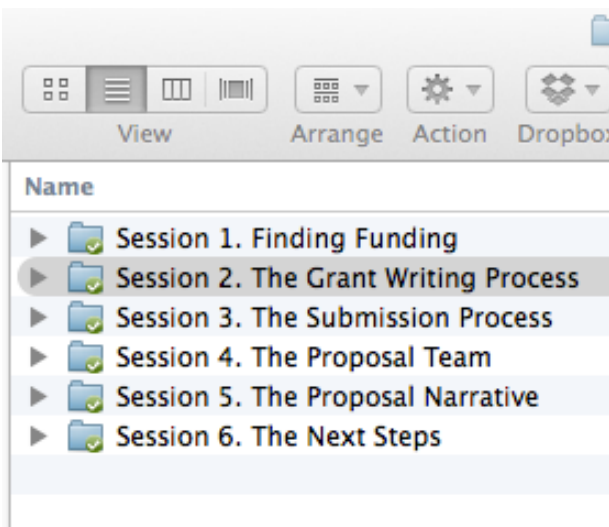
View

Arrange

Action

Dropbox

Name

Session 1. Finding Funding

Session 2. The Grant Writing Process

Session 3. The Submission Process

Session 4. The Proposal Team

Session 5. The Proposal Narrative

Session 6. The Next Steps